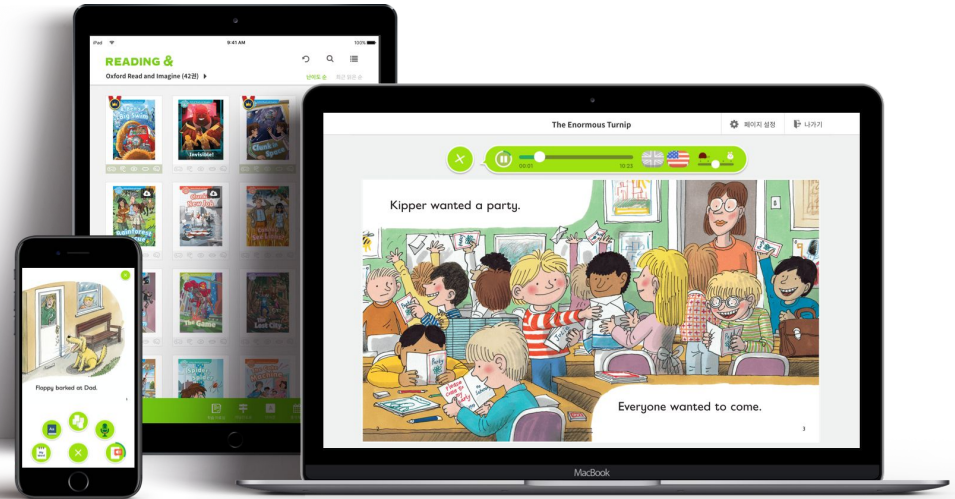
iPad
9:41 AM
100%
READING &
Oxford Read and Imagine (42권)
난이도 순
최근 읽은 순
Big Swim
Invisible!
Clunk in Space
Rainforest
The Game
Lost City

The Enormous Turnip
페이지 설정
나가기
00:01
10:23
Kipper wanted a party.
Please come to my party
Everyone wanted to come.
3
MacBook

Floppy barked at Dad.